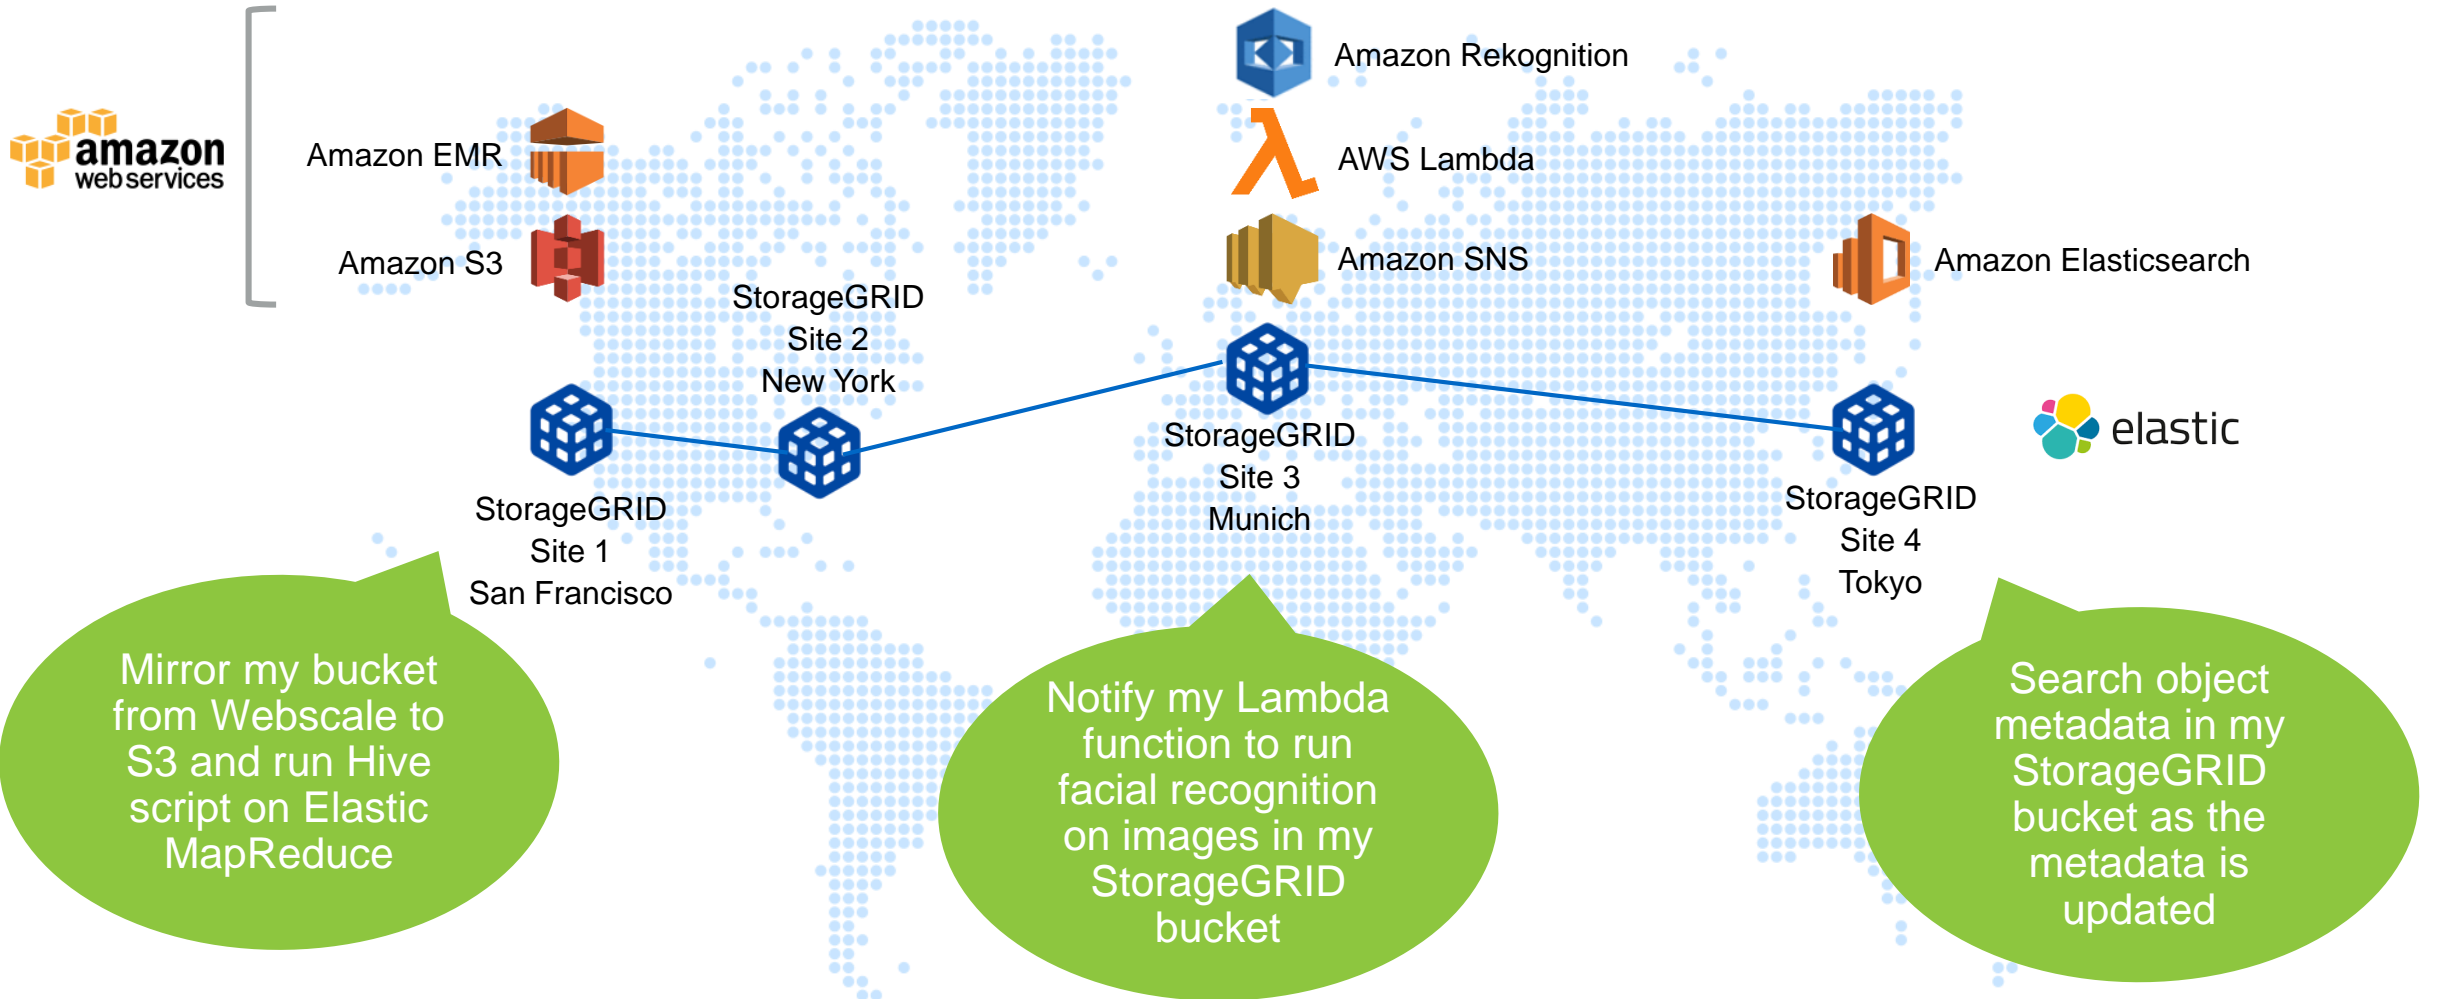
amazon webservices

Amazon EMR

Amazon S3

Amazon Rekognition

AWS Lambda

Amazon SNS

Amazon Elasticsearch

StorageGRID Site 2 New York

StorageGRID Site 1 San Francisco

StorageGRID Site 3 Munich

StorageGRID Site 4 Tokyo

elastic

Mirror my bucket from Webscale to S3 and run Hive script on Elastic MapReduce

Notify my Lambda function to run facial recognition on images in my StorageGRID bucket

Search object metadata in my StorageGRID bucket as the metadata is updated